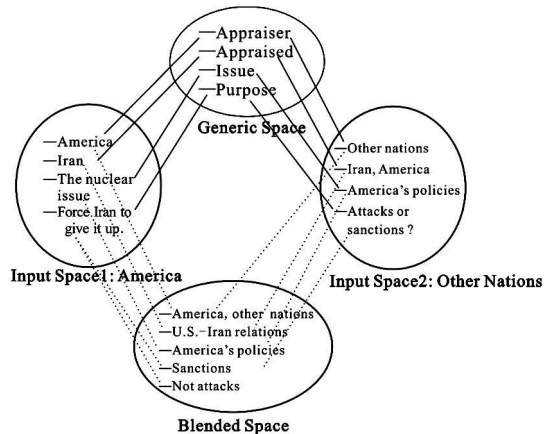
—Appraiser
—Appraised
—Issue
—Purpose
Generic Space

—America
—Iran
—The nuclear issue
—Force Iran to give it up.
Input Space1: America

—Other nations
—Iran, America
—America's policies
—Attacks or sanctions ?
Input Space2: Other Nations

—America, other nations
—U.S.-Iran relations
—America's policies
—Sanctions
—Not attacks
Blended Space